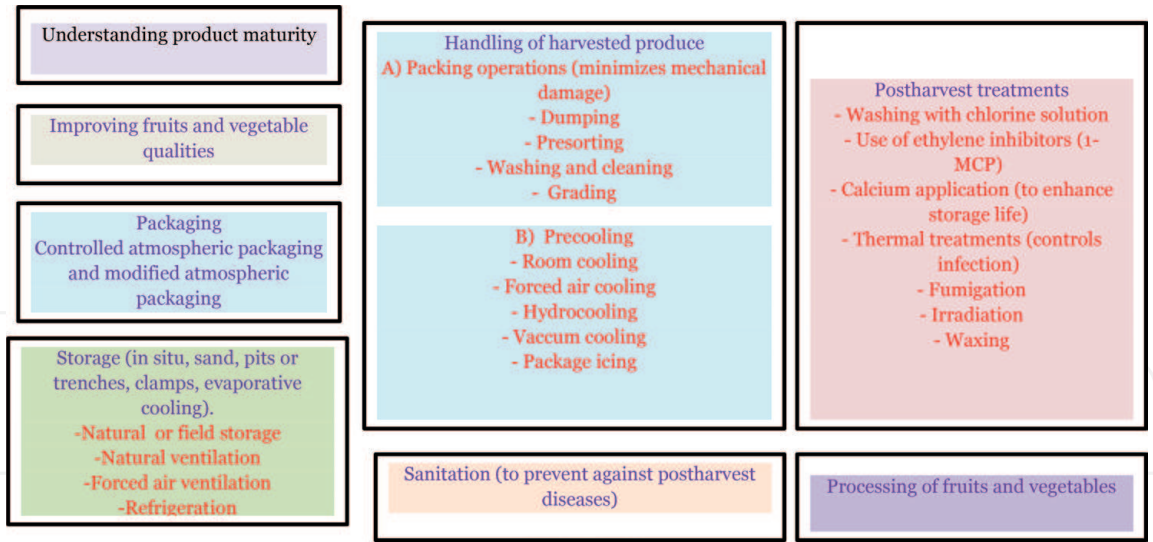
Understanding product maturity

Improving fruits and vegetable qualities

Packaging
Controlled atmospheric packaging and modified atmospheric packaging

Storage (in situ, sand, pits or trenches, clamps, evaporative cooling).
-Natural or field storage
-Natural ventilation
-Forced air ventilation
-Refrigeration

Handling of harvested produce
A) Packing operations (minimizes mechanical damage)
- Dumping
- Presorting
- Washing and cleaning
- Grading

B) Precooling
- Room cooling
- Forced air cooling
- Hydrocooling
- Vaccum cooling
- Package icing

Sanitation (to prevent against postharvest diseases)

Postharvest treatments
- Washing with chlorine solution
- Use of ethylene inhibitors (1-MCP)
- Calcium application (to enhance storage life)
- Thermal treatments (controls infection)
- Fumigation
- Irradiation
- Waxing

Processing of fruits and vegetables